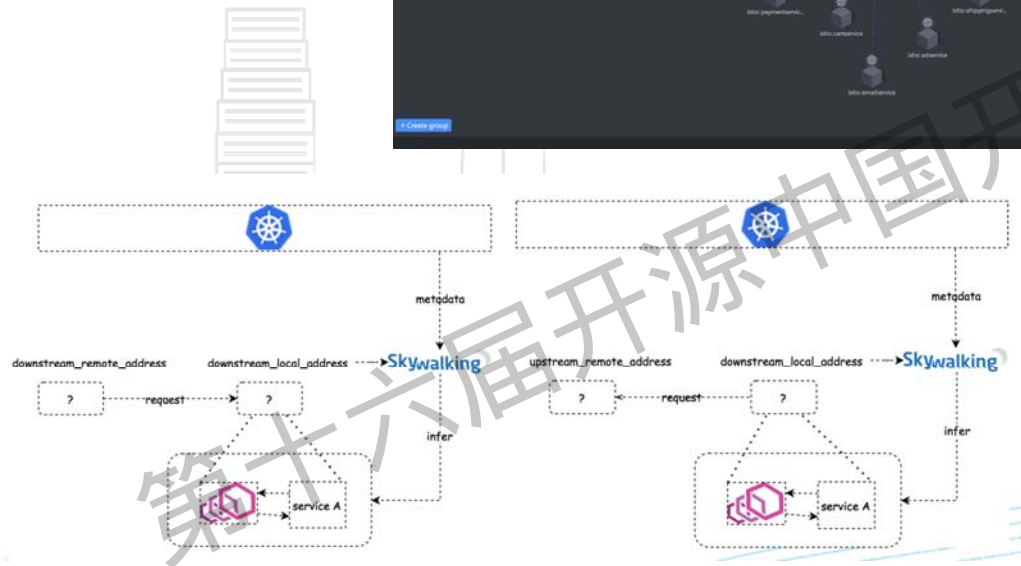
istio::paymentservic...
istio::cartservice
istio::shippingservi...
istio::adservice
istio::emailservice
+ Create group

metadata
downstream_remote_address
downstream_local_address
Skywalking
?
request
?
infer
service A

metadata
upstream_remote_address
downstream_local_address
Skywalking
?
request
?
infer
service A

第十六届开源中国开